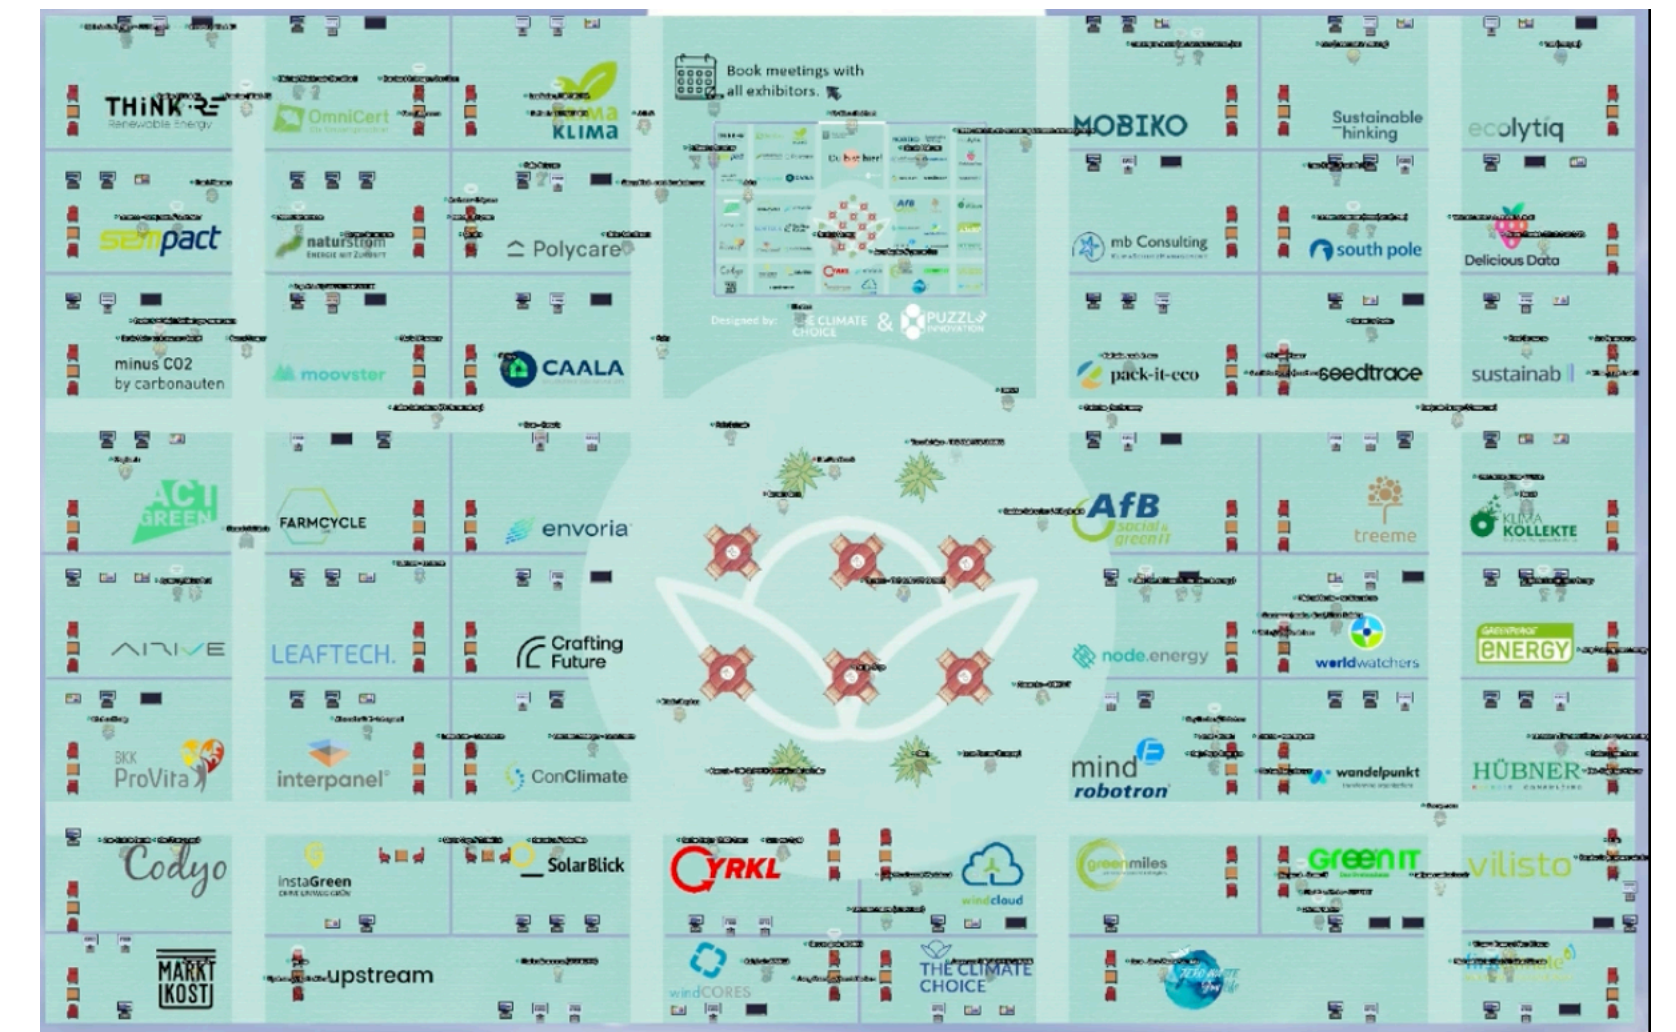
THINK RE
Renewable Energy

OmniCert

KLIMA

Book meetings with all exhibitors.

MOBIKO

Sustainable Thinking

ecolytiq

sempact

naturstrom
ENERGIE MIT ZUKUNFT

Polycare

mb Consulting

south pole

Delicious Data

minus CO2 by carbonauten

moovster

CAALA

Designed by: THE CLIMATE CHOICE & PUZZLE INNOVATION

pack-it-eco

seedtrace

sustainab

ACT GREEN

FARMCYCLE

envoria

AfB social & green IT

treeme

KLIMA KOLLEKTE

AIRIVE

LEAFTECH.

Crafting Future

node.energy

worldwatchers

GREENPEACE ENERGY

BKK ProVita

interpanel

ConClimate

mind robotron

wandelpunkt

HÜBNER

Codyo

instaGreen

SolarBlick

CYRKL

windcloud

greenmiles

GreenIT

vilisto

MARKT KOST

upstream

windCORES

THE CLIMATE CHOICE